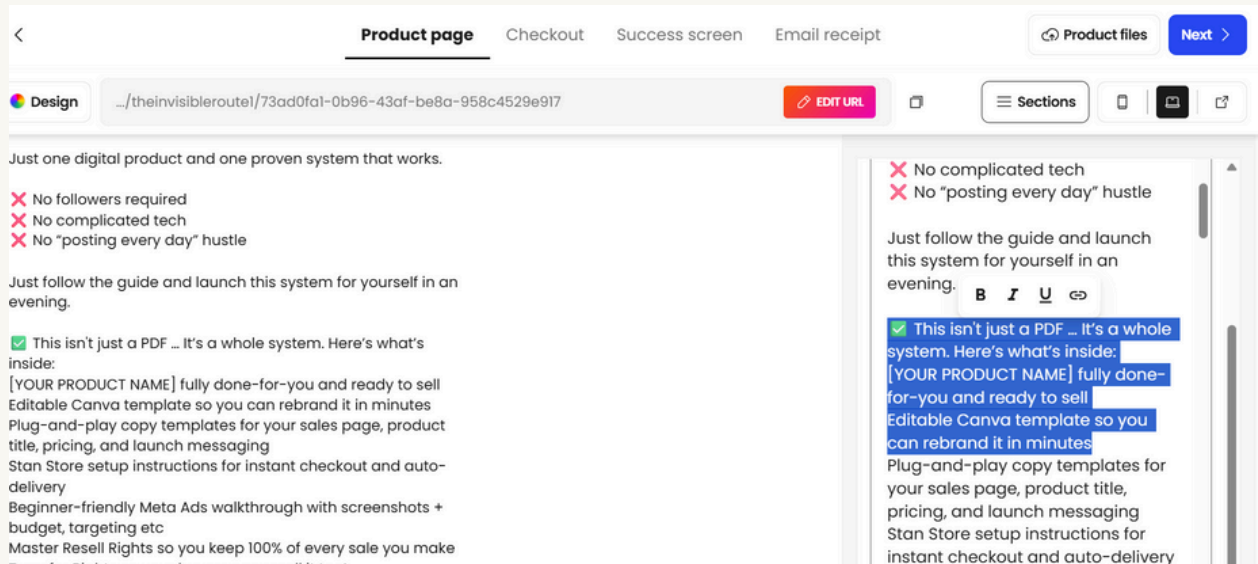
Product page Checkout Success screen Email receipt

Product files Next

Design .../theinvisibleroute1/73ad0fa1-0b96-43af-be8a-958c4529e917 EDIT URL

Sections

Just one digital product and one proven system that works.

❌ No followers required
❌ No complicated tech
❌ No “posting every day” hustle

Just follow the guide and launch this system for yourself in an evening.

✅ This isn't just a PDF ... It’s a whole system. Here’s what’s inside:
[YOUR PRODUCT NAME] fully done-for-you and ready to sell
Editable Canva template so you can rebrand it in minutes
Plug-and-play copy templates for your sales page, product title, pricing, and launch messaging
Stan Store setup instructions for instant checkout and auto-delivery
Beginner-friendly Meta Ads walkthrough with screenshots + budget, targeting etc
Master Resell Rights so you keep 100% of every sale you make
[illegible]

❌ No complicated tech
❌ No “posting every day” hustle

Just follow the guide and launch this system for yourself in an evening.

B I U

✅ This isn't just a PDF ... It’s a whole system. Here’s what’s inside:
[YOUR PRODUCT NAME] fully done-for-you and ready to sell
Editable Canva template so you can rebrand it in minutes
Plug-and-play copy templates for your sales page, product title, pricing, and launch messaging
Stan Store setup instructions for instant checkout and auto-delivery